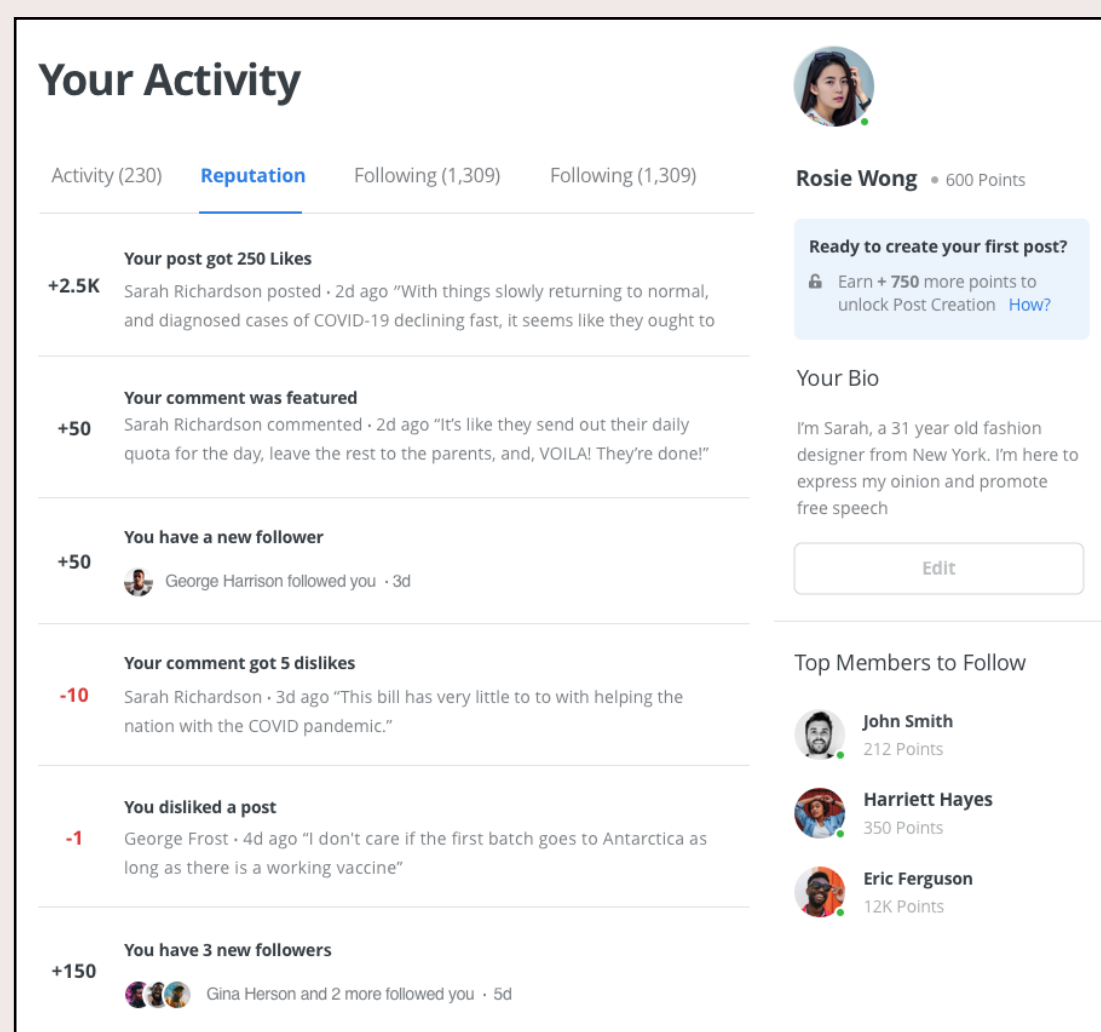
Your Activity

Activity (230) Reputation Following (1,309) Following (1,309)

+2.5K
Your post got 250 Likes
Sarah Richardson posted • 2d ago "With things slowly returning to normal, and diagnosed cases of COVID-19 declining fast, it seems like they ought to

+50
Your comment was featured
Sarah Richardson commented • 2d ago "It's like they send out their daily quota for the day, leave the rest to the parents, and, VOILA! They're done!"

+50
You have a new follower
George Harrison followed you • 3d

-10
Your comment got 5 dislikes
Sarah Richardson • 3d ago "This bill has very little to to with helping the nation with the COVID pandemic."

-1
You disliked a post
George Frost • 4d ago "I don't care if the first batch goes to Antarctica as long as there is a working vaccine"

+150
You have 3 new followers
Gina Herson and 2 more followed you • 5d

Rosie Wong • 600 Points

Ready to create your first post?
Earn + 750 more points to unlock Post Creation How?

Your Bio

I'm Sarah, a 31 year old fashion designer from New York. I'm here to express my oinion and promote free speech

Edit

Top Members to Follow

John Smith
212 Points

Harriett Hayes
350 Points

Eric Ferguson
12K Points